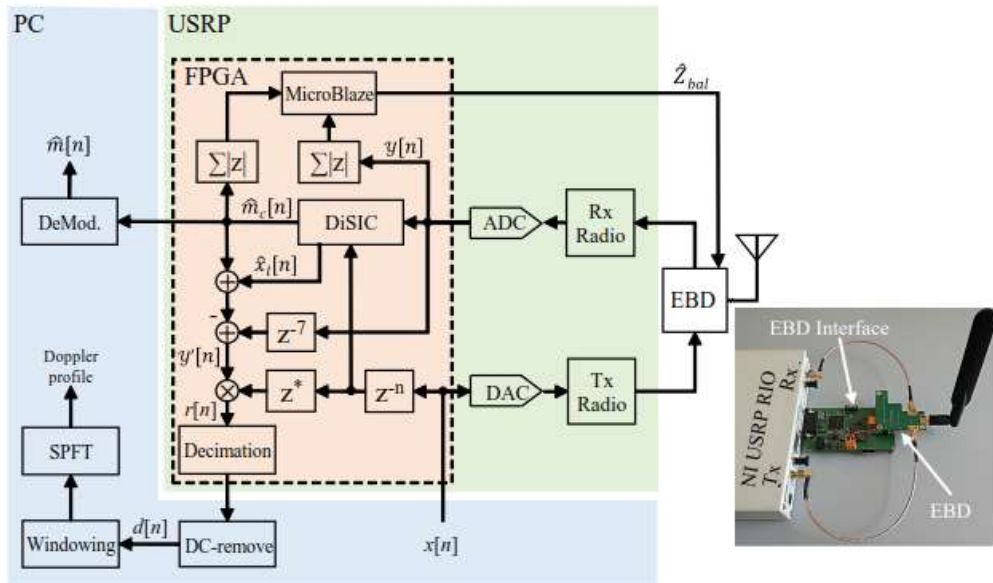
PC

USRP

FPGA

MicroBlaze

$\hat{Z}_{bal}$

$\hat{m}[n]$

$\sum|z|$

$\sum|z|$

$y[n]$

DeMod.

$\hat{m}_c[n]$

DiSIC

ADC

Rx Radio

$\hat{x}_l[n]$

EBD

-

$z^{-7}$

Doppler profile

$y'[n]$

$z^*$

$z^{-n}$

DAC

Tx Radio

$r[n]$

SPFT

Decimation

Windowing

$d[n]$

DC-remove

$x[n]$

EBD Interface

NI USRP RIO

$R_X$

$T_X$

EBD